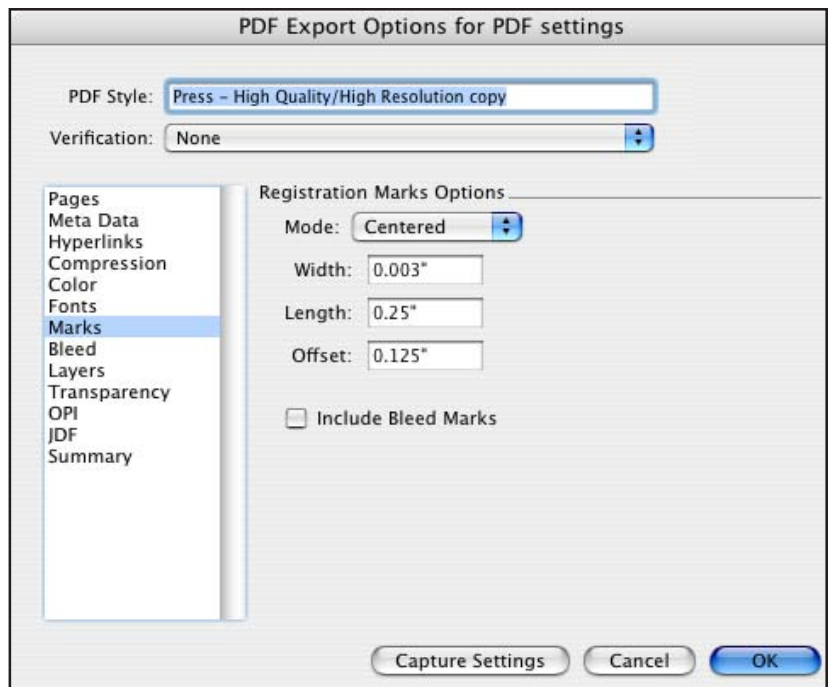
PDF Export Options for PDF settings

PDF Style: Press – High Quality/High Resolution copy

Verification: None

Pages
Meta Data
Hyperlinks
Compression
Color
Fonts
Marks
Bleed
Layers
Transparency
OPI
JDF
Summary

Registration Marks Options

Mode: Centered

Width: 0.003"

Length: 0.25"

Offset: 0.125"

Include Bleed Marks

Capture Settings

Cancel

OK